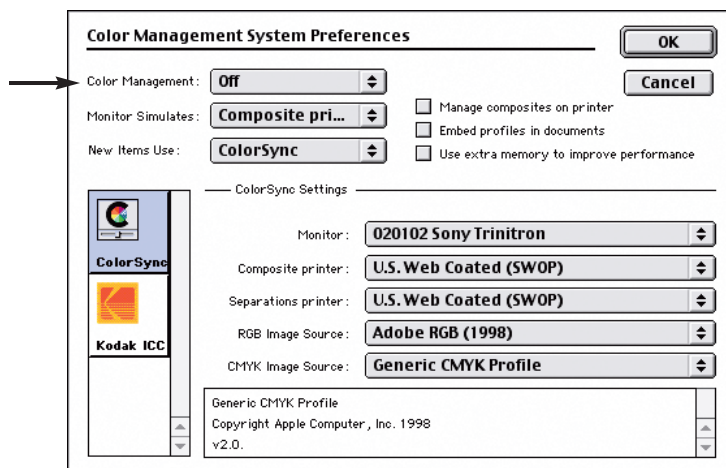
Color Management System Preferences

OK

Cancel

Color Management: Off

Monitor Simulates: Composite pri...

New Items Use: ColorSync

Manage composites on printer

Embed profiles in documents

Use extra memory to improve performance

ColorSync

Kodak ICC

ColorSync Settings

Monitor: 020102 Sony Trinitron

Composite printer: U.S. Web Coated (SWOP)

Separations printer: U.S. Web Coated (SWOP)

RGB Image Source: Adobe RGB (1998)

CMYK Image Source: Generic CMYK Profile

Generic CMYK Profile
Copyright Apple Computer, Inc. 1998
v2.0.